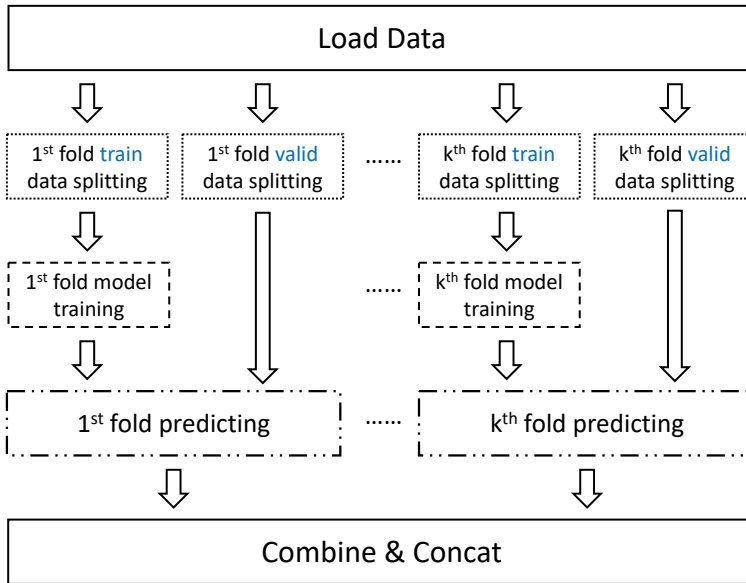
Load Data

1$^{st}$ fold train data splitting

1$^{st}$ fold valid data splitting

......

k$^{th}$ fold train data splitting

k$^{th}$ fold valid data splitting

1$^{st}$ fold model training

......

k$^{th}$ fold model training

1$^{st}$ fold predicting

......

k$^{th}$ fold predicting

Combine & Concat